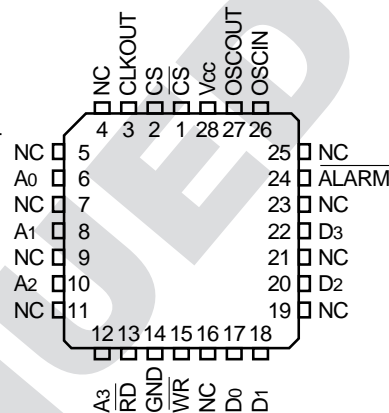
NC CLKOUT CS $\overline{CS}$ Vcc OSCOUT OSCIN

4 3 2 1 28 27 26

NC 5
A0 6
NC 7
A1 8
NC 9
A2 10
NC 11

25 NC
24 $\overline{ALARM}$
23 NC
22 D3
21 NC
20 D2
19 NC

12 13 14 15 16 17 18

A3 $\overline{RD}$ GND $\overline{WR}$ NC D0 D1